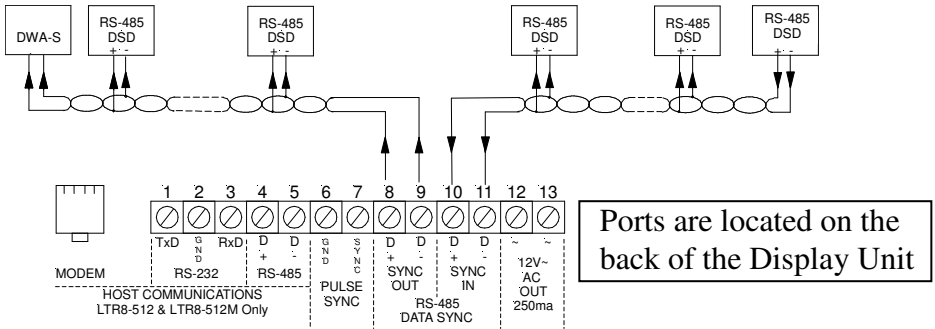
DWA-S

RS-485 DSD + -

RS-485 DSD + -

RS-485 DSD + -

RS-485 DSD + -

RS-485 DSD + -

1 2 3 4 5 6 7 8 9 10 11 12 13

TxD GND RxD D + D -

MODEM RS-232 RS-485

GND SYNC

PULSE SYNC

D + D - SYNC OUT

D + D - SYNC IN

RS-485 DATA SYNC

~ ~ 12V~ AC OUT 250ma

HOST COMMUNICATIONS LTR8-512 & LTR8-512M Only

Ports are located on the back of the Display Unit